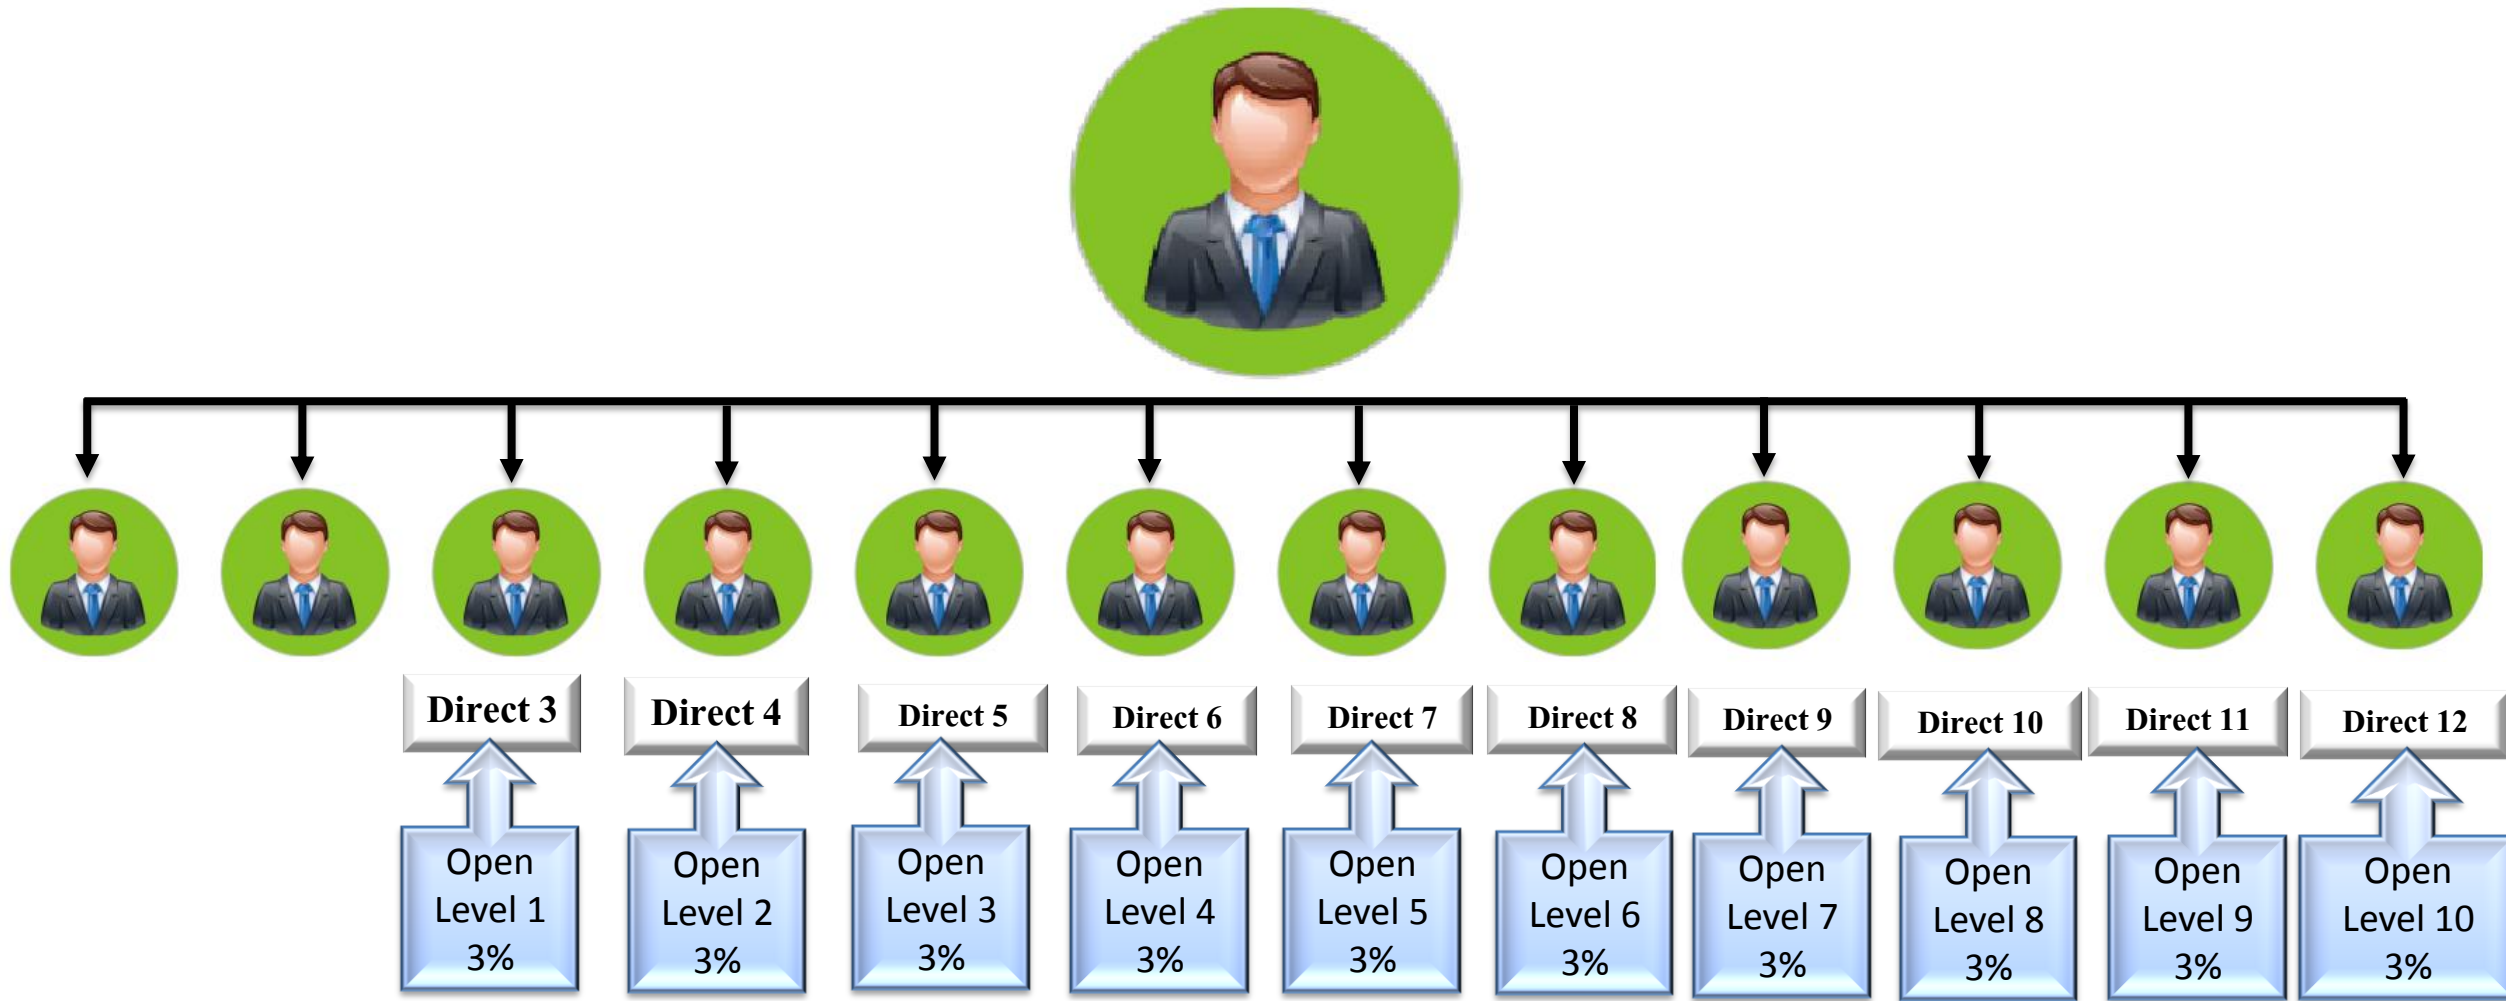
Direct 3

Open Level 1 3%

Direct 4

Open Level 2 3%

Direct 5

Open Level 3 3%

Direct 6

Open Level 4 3%

Direct 7

Open Level 5 3%

Direct 8

Open Level 6 3%

Direct 9

Open Level 7 3%

Direct 10

Open Level 8 3%

Direct 11

Open Level 9 3%

Direct 12

Open Level 10 3%